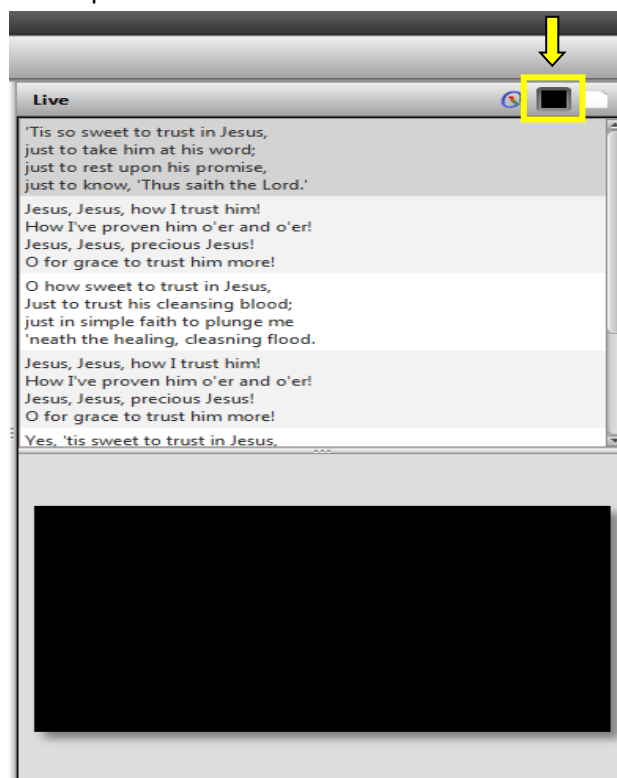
Live

'Tis so sweet to trust in Jesus,
just to take him at his word;
just to rest upon his promise,
just to know, 'Thus saith the Lord.'

Jesus, Jesus, how I trust him!
How I've proven him o'er and o'er!
Jesus, Jesus, precious Jesus!
O for grace to trust him more!

O how sweet to trust in Jesus,
Just to trust his cleansing blood;
just in simple faith to plunge me
'neath the healing, cleasning flood.

Jesus, Jesus, how I trust him!
How I've proven him o'er and o'er!
Jesus, Jesus, precious Jesus!
O for grace to trust him more!

Yes, 'tis sweet to trust in Jesus,